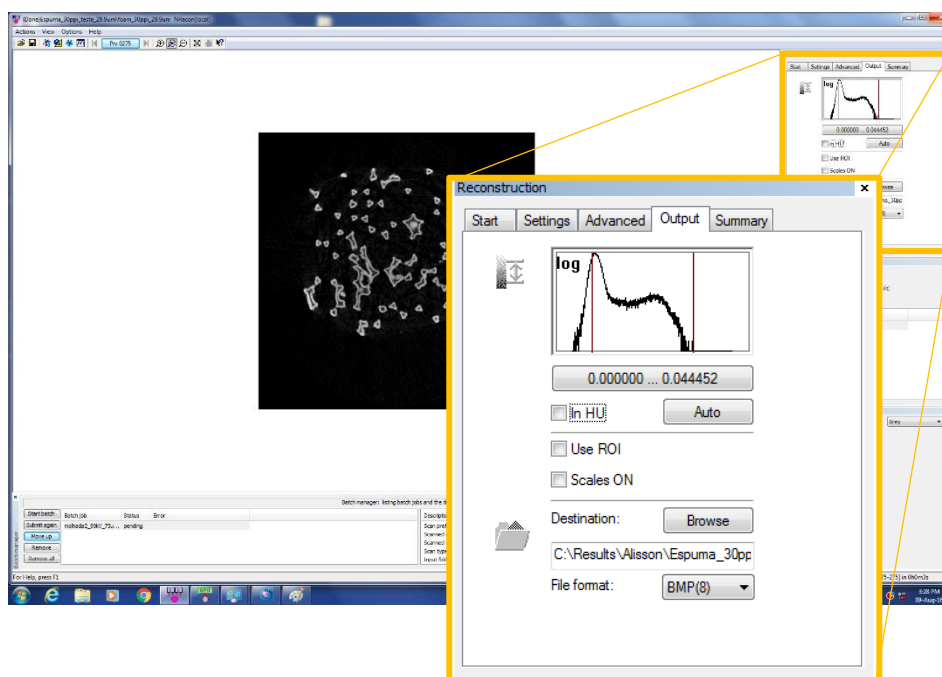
[Done] Espuma_30ppi_teste_29.9um\foam_30ppi_29.9um - NRecon(local)

Actions View Options Help

Pro 0275

Start Settings Advanced Output Summary

log

0.000000 ... 0.044452

In HU

Auto

Use ROI

Scales ON

Reconstruction

Start

Settings

Advanced

Output

Summary

log

0.000000 ... 0.044452

In HU

Auto

Use ROI

Scales ON

Destination:

Browse

C:\Results\Alisson\Espuma_30pp

File format:

BMP(8)

Batch manager: listing batch jobs and the d

Start batch

Submit again

Move up

Remove

Remove all

Batch job

Status

Error

molhada2_80kV_75u...

pending

Descriptio

Scan pref

Scanned

Scanned

Scan type

Input fold

For Help, press F1

6:28 PM

09-Aug-16